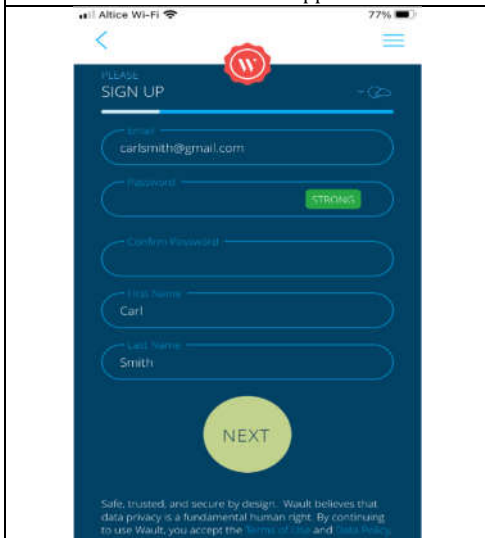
Altice Wi-Fi 77%

W

PLEASE
SIGN UP

Email
carlsmith@gmail.com

Password
STRONG

Confirm Password

First Name
Carl

Last Name
Smith

NEXT

Safe, trusted, and secure by design. Wault believes that data privacy is a fundamental human right. By continuing to use Wault, you accept the Terms of Use and Data Policy.